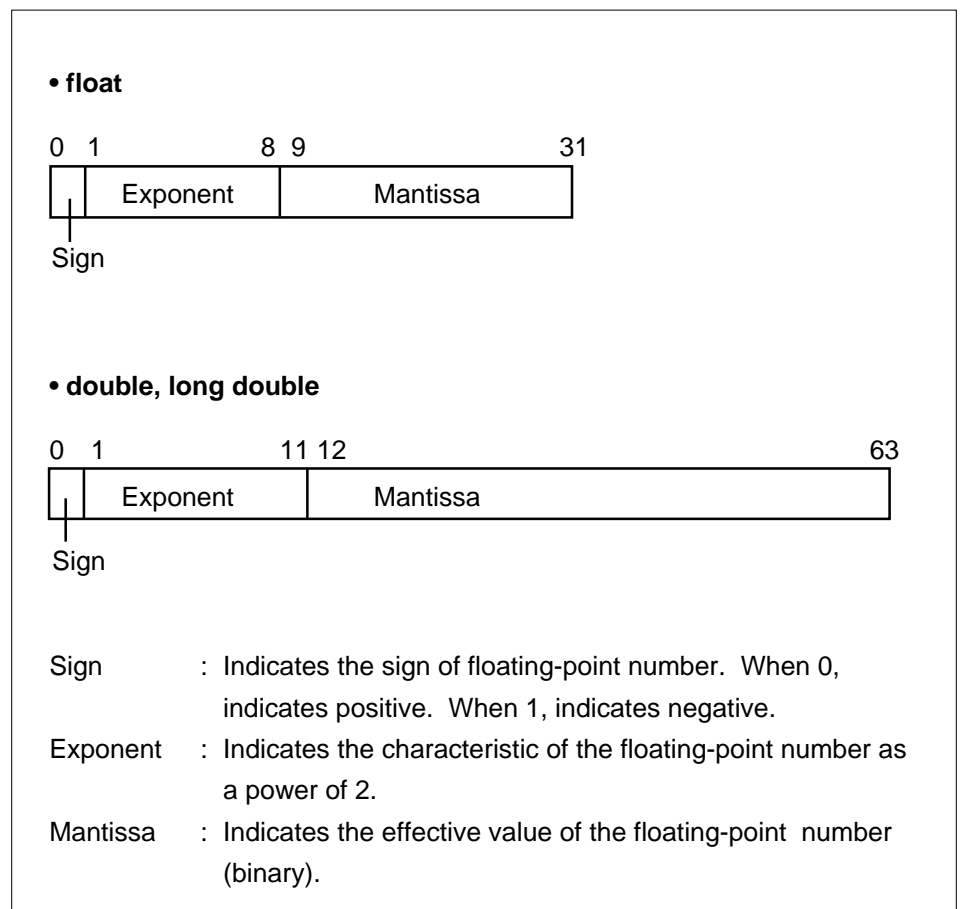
• float

0 1 8 9 31

Exponent

Mantissa

Sign

• double, long double

0 1 11 12 63

Exponent

Mantissa

Sign

Sign : Indicates the sign of floating-point number. When 0, indicates positive. When 1, indicates negative.

Exponent : Indicates the characteristic of the floating-point number as a power of 2.

Mantissa : Indicates the effective value of the floating-point number (binary).